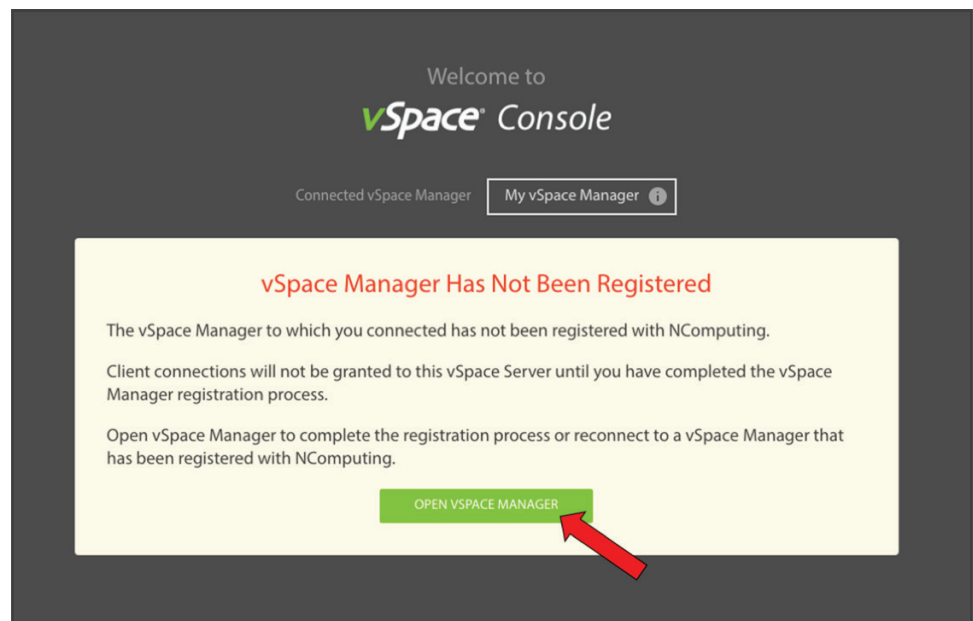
Welcome to

vSpace® Console

Connected vSpace Manager

My vSpace Manager

vSpace Manager Has Not Been Registered

The vSpace Manager to which you connected has not been registered with NComputing.

Client connections will not be granted to this vSpace Server until you have completed the vSpace Manager registration process.

Open vSpace Manager to complete the registration process or reconnect to a vSpace Manager that has been registered with NComputing.

OPEN VSPACE MANAGER